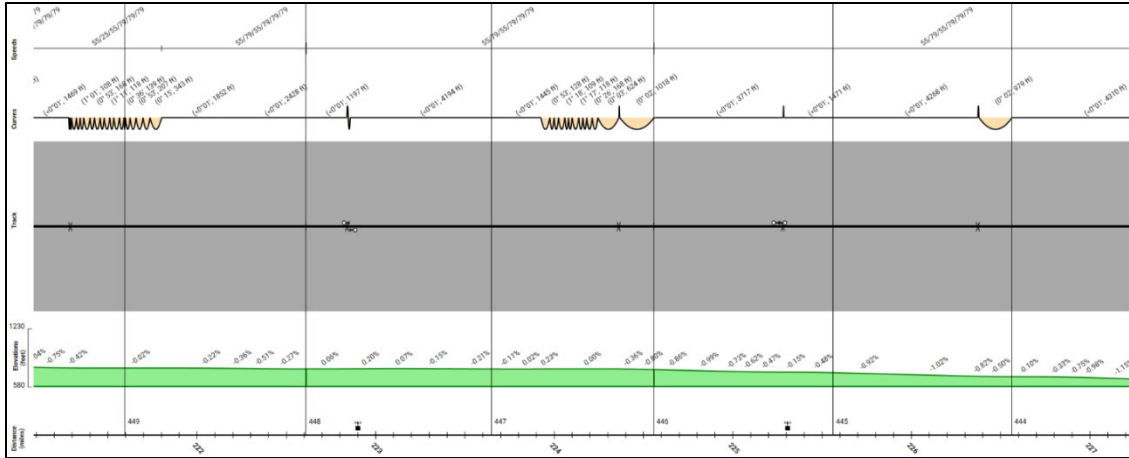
/79/79/79
55/25/55/79/79/79
55/79/55/79/79/79
55/79/55/79/79/79
55/79/55/79/79/79

Speeds

Curves

(<0°01', 1469 ft)
(1°01', 108 ft)
(0° 53', 164 ft)
(1°11', 118 ft)
(0° 36', 139 ft)
(0° 58', 307 ft)
(0° 15', 343 ft)
(<0°01', 1852 ft)
(<0°01', 2428 ft)
(<0°01', 1197 ft)
(<0°01', 4194 ft)
(<0°01', 1445 ft)
(0° 53', 129 ft)
(1°18', 109 ft)
(1°17', 118 ft)
(0° 26', 168 ft)
(0° 03', 624 ft)
(0° 02', 1018 ft)
(<0°01', 3717 ft)
(<0°01', 1471 ft)
(<0°01', 4268 ft)
(0° 05', 979 ft)
(<0°01', 4310 ft)

Track

1230
Elevations (feet)
580

0.04%
-0.75%
-0.42%
-0.62%
-0.22%
-0.36%
-0.51%
-0.27%
0.06%
0.20%
0.07%
-0.15%
-0.21%
-0.11%
0.02%
0.23%
0.00%
-0.36%
-0.80%
-0.86%
-0.99%
-0.72%
-0.62%
-0.47%
-0.15%
-0.48%
-0.92%
-1.02%
-0.82%
-0.50%
-0.10%
-0.33%
-0.75%
-0.98%
-1.15%

Distance (miles)

449
448
447
446
445
444

222
223
224
225
226
227